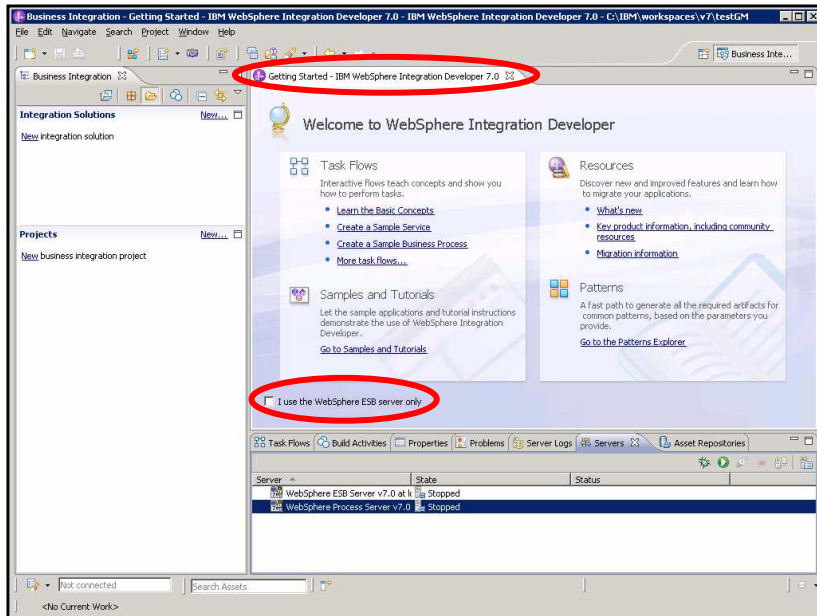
Business Integration - Getting Started - IBM WebSphere Integration Developer 7.0 - IBM WebSphere Integration Developer 7.0 - C:\IBM\workspaces\v7\testGM

File Edit Navigate Search Project Window Help

Business Inte...

Business Integration

Integration Solutions New...

New integration solution

Projects New...

New business integration project

Getting Started - IBM WebSphere Integration Developer 7.0

Welcome to WebSphere Integration Developer

Task Flows

Interactive flows teach concepts and show you how to perform tasks.

Learn the Basic Concepts

Create a Sample Service

Create a Sample Business Process

More task flows...

Samples and Tutorials

Let the sample applications and tutorial instructions demonstrate the use of WebSphere Integration Developer.

Go to Samples and Tutorials

Resources

Discover new and improved features and learn how to migrate your applications.

What's new

Key product information, including community resources

Migration information

Patterns

A fast path to generate all the required artifacts for common patterns, based on the parameters you provide.

Go to the Patterns Explorer

I use the WebSphere ESB server only

Task Flows | Build Activities | Properties | Problems | Server Logs | Servers | Asset Repositories

| Server | State | Status |
|---|---|---|
| WebSphere ESB Server v7.0 at l | Stopped | |
| WebSphere Process Server v7.0 | Stopped | |

Not connected

Search Assets

<No Current Work>